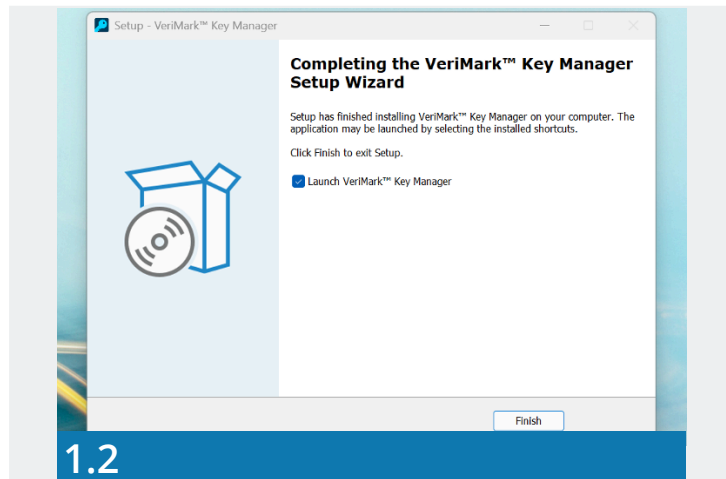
Setup - VeriMark™ Key Manager

Completing the VeriMark™ Key Manager Setup Wizard

Setup has finished installing VeriMark™ Key Manager on your computer. The application may be launched by selecting the installed shortcuts.

Click Finish to exit Setup.

Launch VeriMark™ Key Manager

Finish

1.2